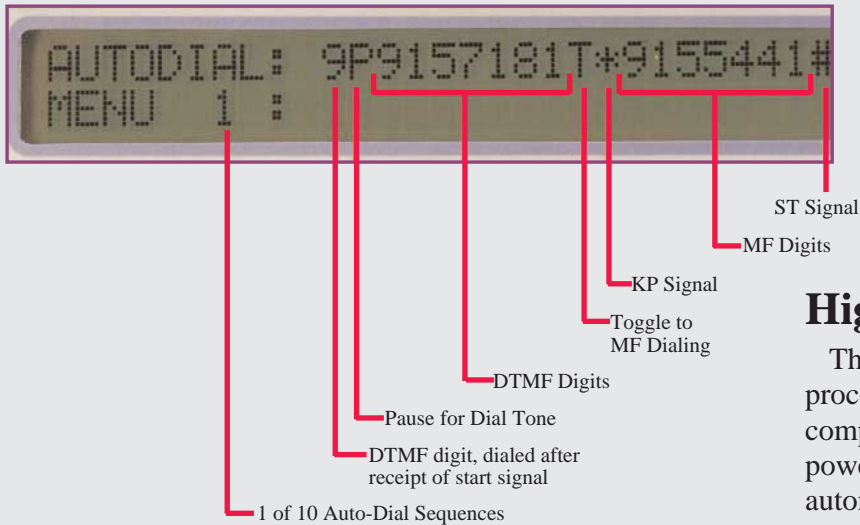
AUTODIAL: 9P9157181T*9155441#
MENU 1 :

ST Signal

MF Digits

KP Signal

Toggle to MF Dialing

DTMF Digits

Pause for Dial Tone

DTMF digit, dialed after receipt of start signal

1 of 10 Auto-Dial Sequences

Hig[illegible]

Th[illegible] proc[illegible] comp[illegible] powe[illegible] autor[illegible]